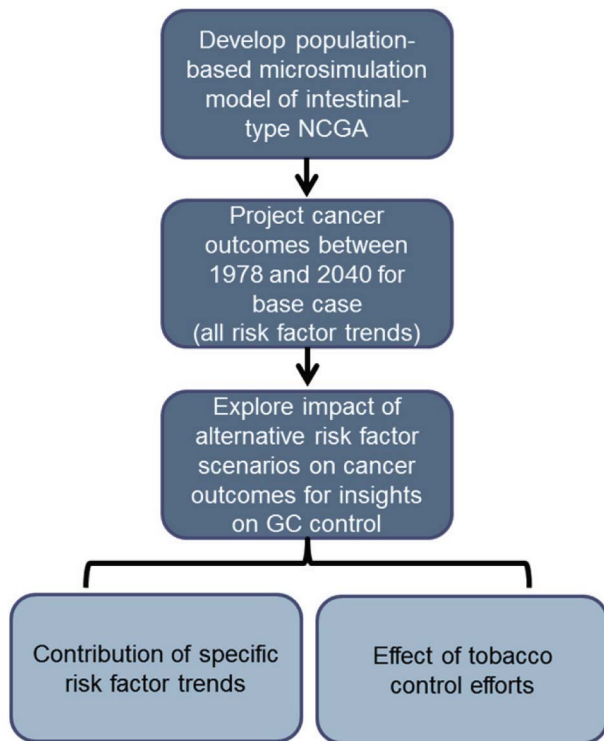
Develop population-based microsimulation model of intestinal-type NCGA

Project cancer outcomes between 1978 and 2040 for base case (all risk factor trends)

Explore impact of alternative risk factor scenarios on cancer outcomes for insights on GC control

Contribution of specific risk factor trends

Effect of tobacco control efforts